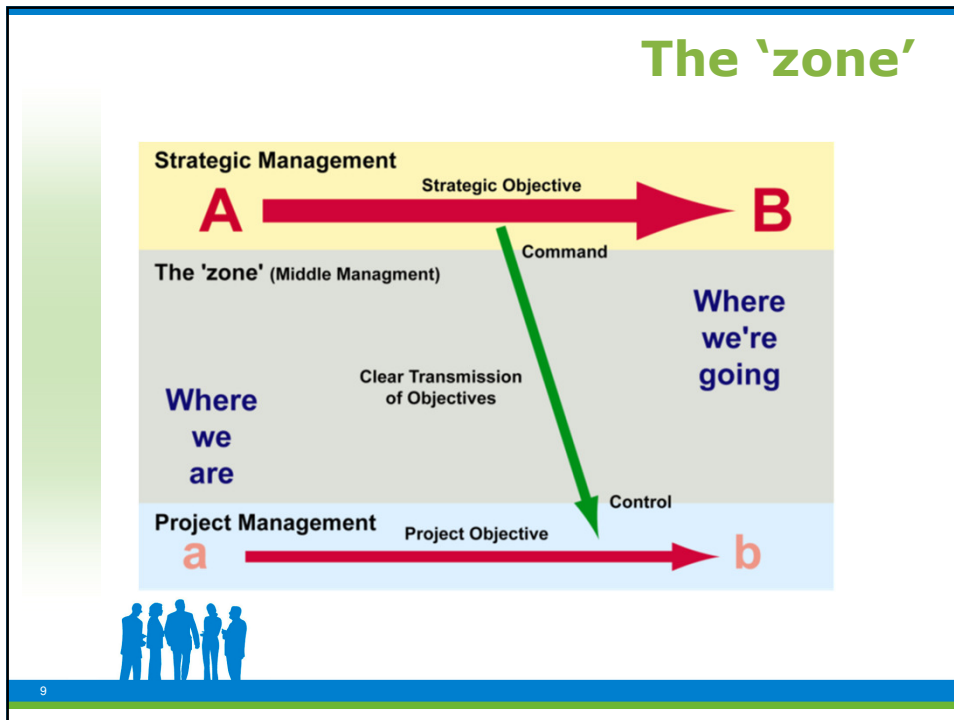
The ‘zone’

Strategic Management

Strategic Objective

A

B

Command

The 'zone' (Middle Managment)

Where we're going

Clear Transmission of Objectives

Where we are

Control

Project Management

Project Objective

a

b

9